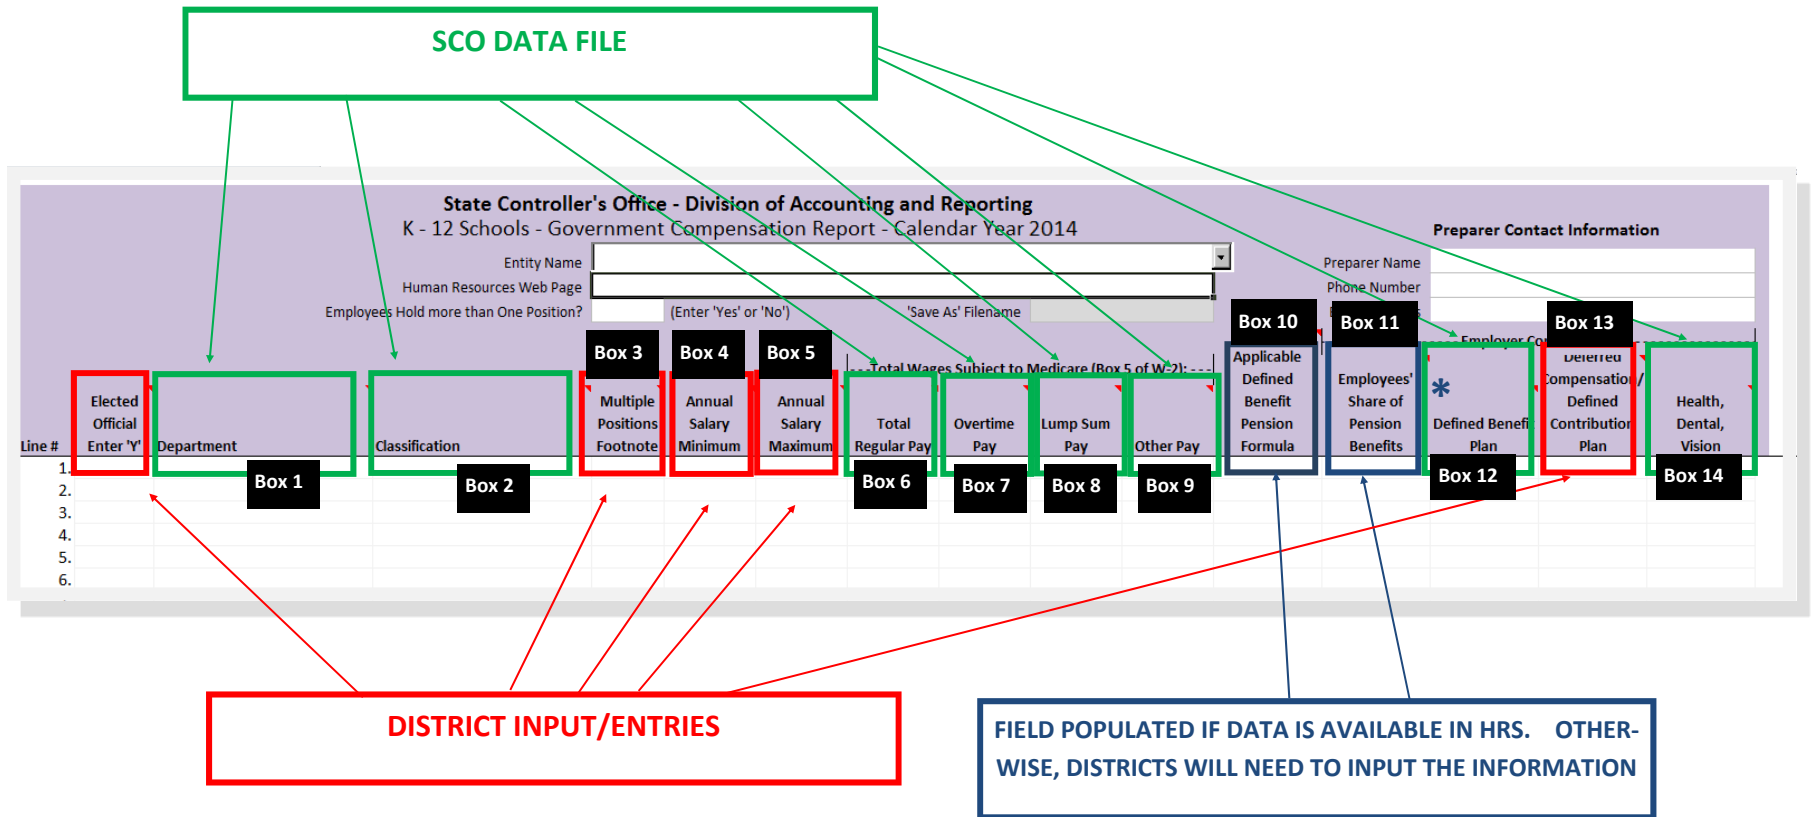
SCO DATA FILE

State Controller's Office - Division of Accounting and Reporting
K - 12 Schools - Government Compensation Report - Calendar Year 2014

Entity Name
Human Resources Web Page
Employees Hold more than One Position? (Enter 'Yes' or 'No')
'Save As' Filename

Preparer Contact Information
Preparer Name
Phone Number

Box 3 Box 4 Box 5
Box 10 Box 11 Box 13

- - - Total Wages Subject to Medicare (Box 5 of W-2): - - -
Employer Co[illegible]

| Line # | Elected Official Enter 'Y' | Department | Classification | Multiple Positions Footnote | Annual Salary Minimum | Annual Salary Maximum | Total Regular Pay | Overtime Pay | Lump Sum Pay | Other Pay | Applicable Defined Benefit Pension Formula | Employees' Share of Pension Benefits | * Defined Benefi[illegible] Plan | Deferred Compensation/ Defined Contributio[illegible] Plan | Health, Dental, Vision |
|---|---|---|---|---|---|---|---|---|---|---|---|---|---|---|---|
| 1. | | | | | | | | | | | | | | | |
| 2. | | | | | | | | | | | | | | | |
| 3. | | | | | | | | | | | | | | | |
| 4. | | | | | | | | | | | | | | | |
| 5. | | | | | | | | | | | | | | | |
| 6. | | | | | | | | | | | | | | | |

Box 1 Box 2 Box 6 Box 7 Box 8 Box 9 Box 12 Box 14

DISTRICT INPUT/ENTRIES

FIELD POPULATED IF DATA IS AVAILABLE IN HRS. OTHERWISE, DISTRICTS WILL NEED TO INPUT THE INFORMATION